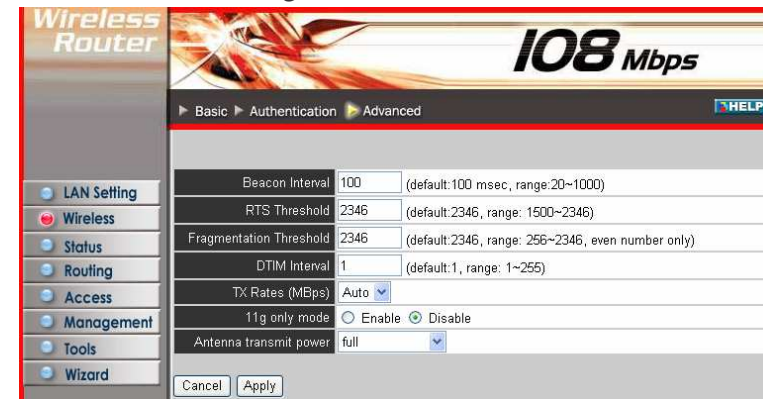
Wireless Router

108 Mbps

Basic Authentication Advanced

HELP

LAN Setting
Wireless
Status
Routing
Access
Management
Tools
Wizard

| | | |
|---|---|---|
| Beacon Interval | 100 | (default:100 msec, range:20~1000) |
| RTS Threshold | 2346 | (default:2346, range: 1500~2346) |
| Fragmentation Threshold | 2346 | (default:2346, range: 256~2346, even number only) |
| DTIM Interval | 1 | (default:1, range: 1~255) |
| TX Rates (MBps) | Auto | |
| 11g only mode | Enable Disable | |
| Antenna transmit power | full | |

Cancel Apply